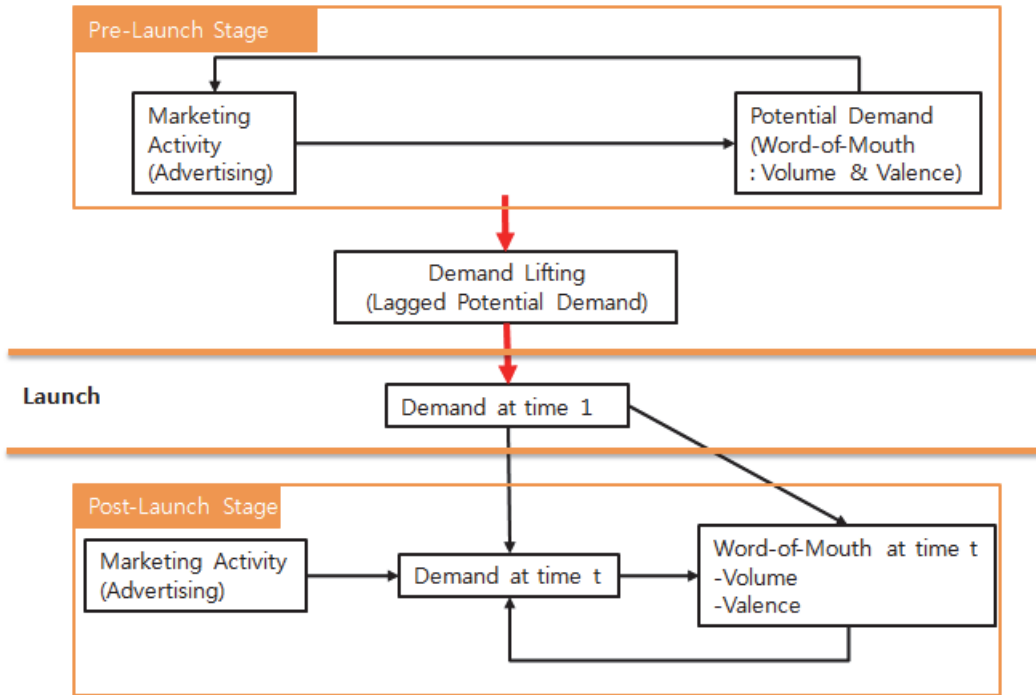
Pre-Launch Stage

Marketing Activity (Advertising)

Potential Demand (Word-of-Mouth : Volume & Valence)

Demand Lifting (Lagged Potential Demand)

Launch

Demand at time 1

Post-Launch Stage

Marketing Activity (Advertising)

Demand at time t

Word-of-Mouth at time t
-Volume
-Valence